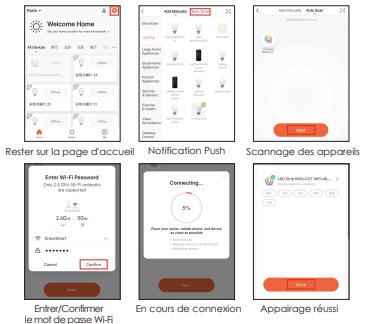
Paris
Welcome Home
Set your home location for more information
All Devices
Reste sur la page d'accueil

Add Manually
Auto Scan
Electrician
Lighting
Large Home Appliances
Small Home Appliances
Kitchen Appliances
Security & Sensors
Exercise & Health
Video Surveillance
Gateway Control
Notification Push

Add Manually
Auto Scan
Next
Scannage des appareils

Enter Wi-Fi Password
Only 2.4GHz Wi-Fi networks are supported
2.4GHz
5GHz
Cancel
Confirm
Entrer/Confirmer le mot de passe Wi-Fi

Connecting...
5%
Place your router, mobile phone, and device as close as possible.
Next
En cours de connexion

LED Strip RGB+CCT WiFi+B...
Device added successfully
Done
Appairage réussi